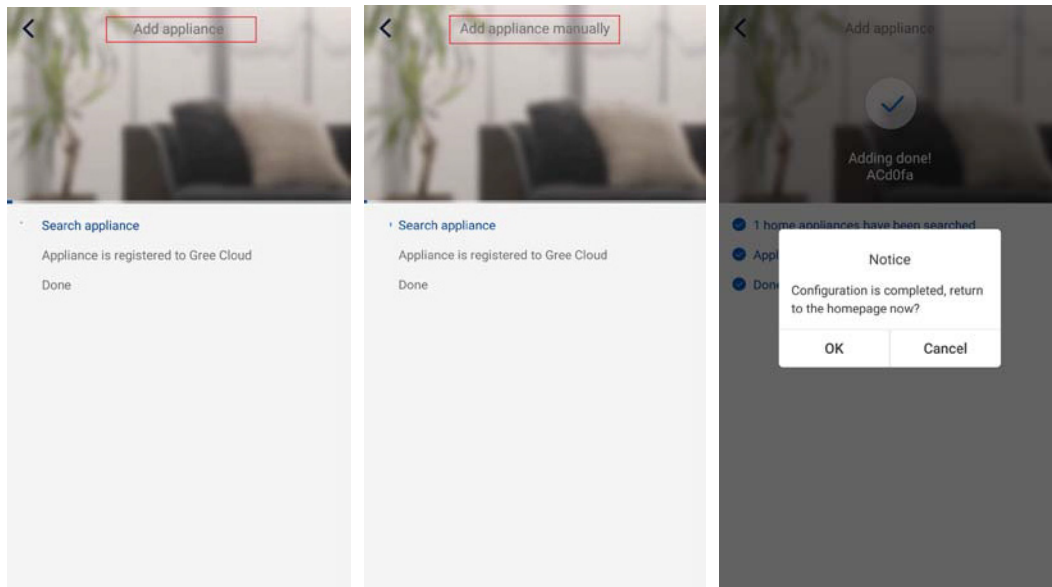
Add appliance

Search appliance

Appliance is registered to Gree Cloud

Done

Add appliance manually

Search appliance

Appliance is registered to Gree Cloud

Done

Add appliance

Adding done!
ACd0fa

1 home appliances have been searched

Appl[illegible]

Don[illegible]

Notice

Configuration is completed, return to the homepage now?

OK

Cancel